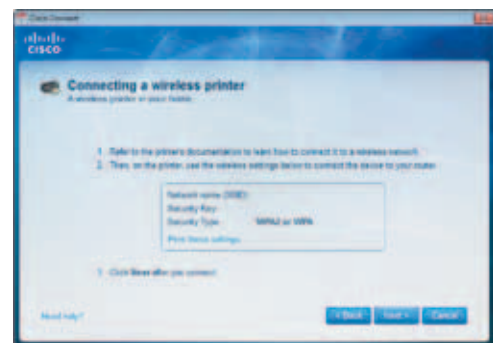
Cisco Connect

cisco

Connecting a wireless printer
A wireless printer in your home

1. Refer to the printer's documentation to learn how to connect it to a wireless network.
2. Then, on the printer, use the wireless settings below to connect the device to your router.

Network name (SSID):
Security Key:
Security Type: WPA2 or WPA
Print these settings

3. Click Next after you connect.

Need help?

< Back
Next >
Cancel